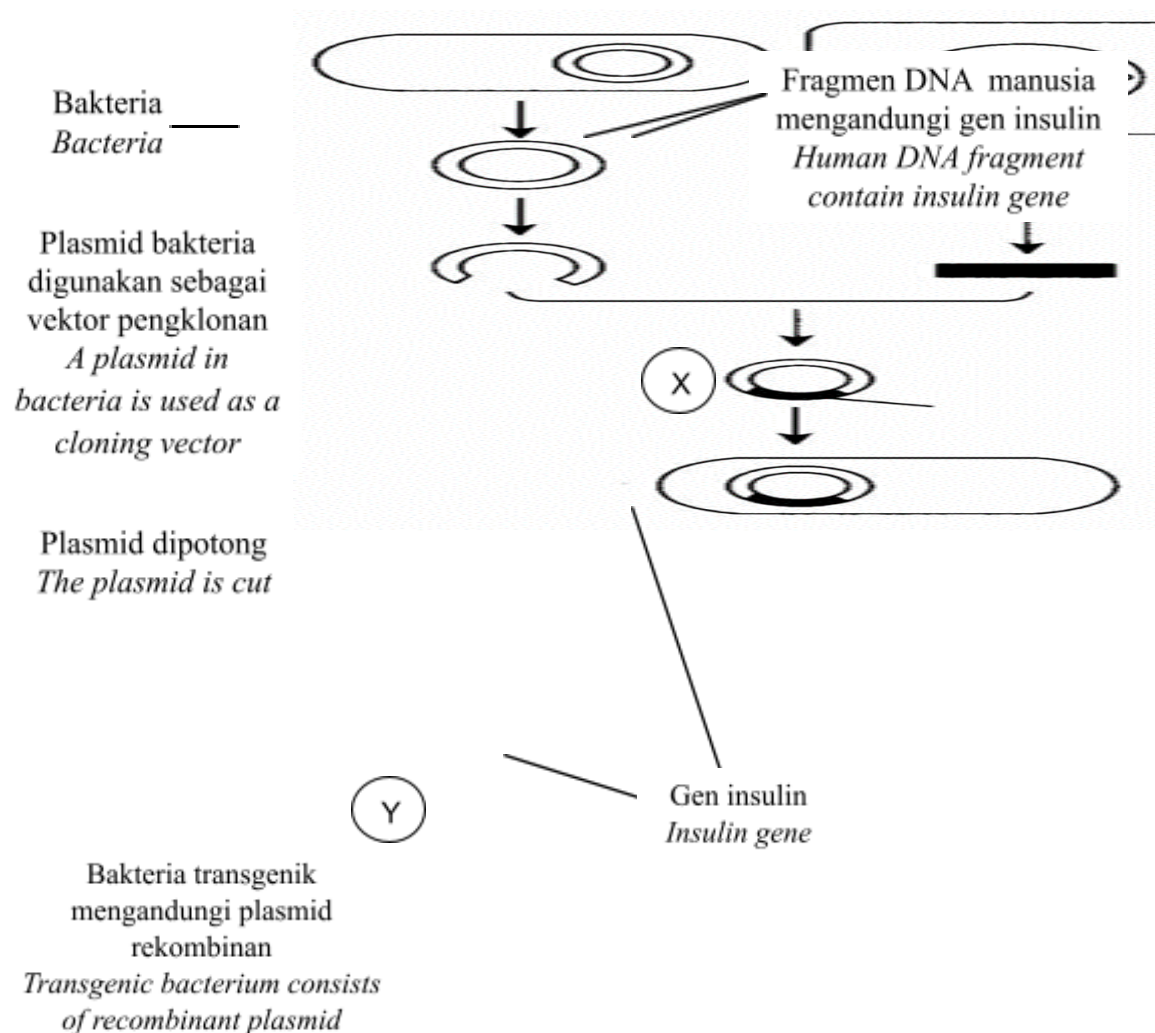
Bakteria
*Bacteria*

Fragmen DNA manusia mengandungi gen insulin
*Human DNA fragment contain insulin gene*

Plasmid bakteria digunakan sebagai vektor pengklonan
*A plasmid in bacteria is used as a cloning vector*

X

Plasmid dipotong
*The plasmid is cut*

Y

Gen insulin
*Insulin gene*

Bakteria transgenik mengandungi plasmid rekombinan
*Transgenic bacterium consists of recombinant plasmid*